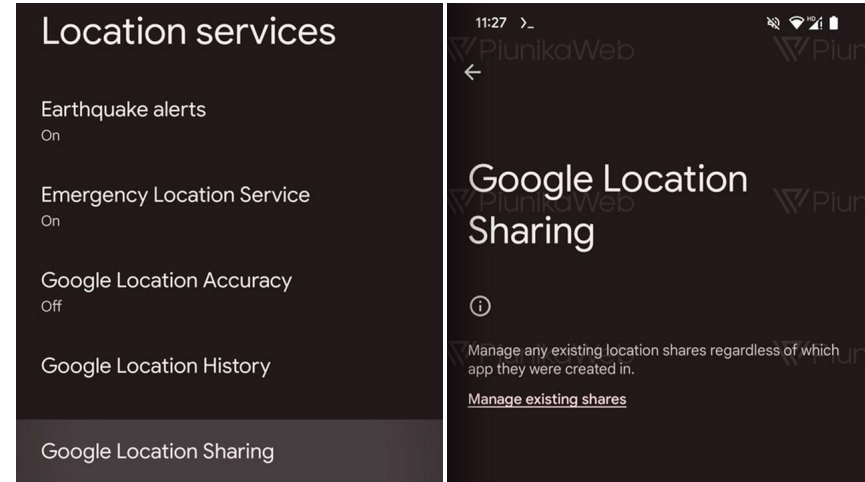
Location services

Earthquake alerts
On

Emergency Location Service
On

Google Location Accuracy
Off

Google Location History

Google Location Sharing

11:27 >_

PiunikaWeb

PiunikaWeb

Google Location Sharing

Manage any existing location shares regardless of which app they were created in.

Manage existing shares